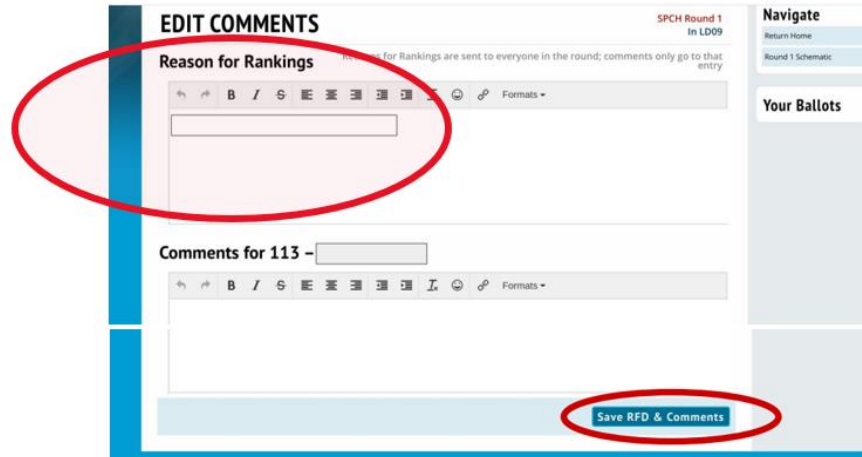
EDIT COMMENTS

SPCH Round 1
In LD09

Reason for Rankings

R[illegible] for Rankings are sent to everyone in the round; comments only go to that entry

B I S Formats

Comments for 113 –

B I S Formats

Save RFD & Comments

Navigate

Return Home

Round 1 Schematic

Your Ballots